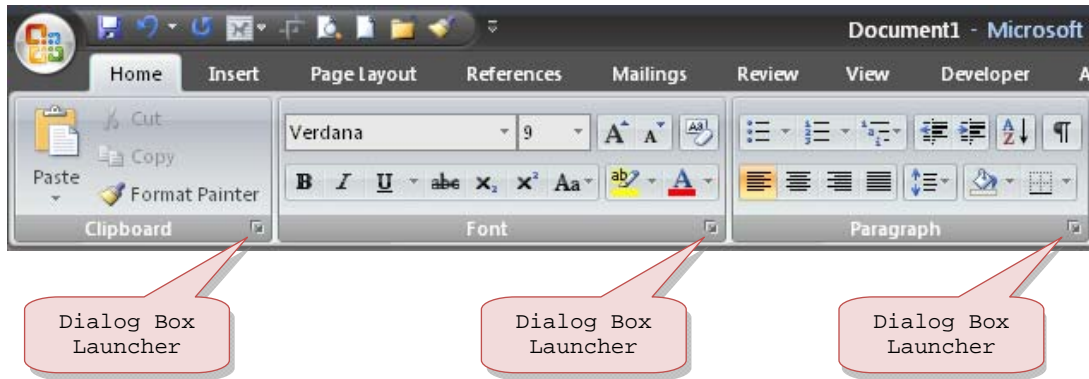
Document1 - Microsoft

Home Insert Page Layout References Mailings Review View Developer A

Paste
Cut
Copy
Format Painter
Clipboard

Verdana
9
B I U abe $x_2$ $x^2$ Aa
Font

Paragraph

Dialog Box Launcher

Dialog Box Launcher

Dialog Box Launcher